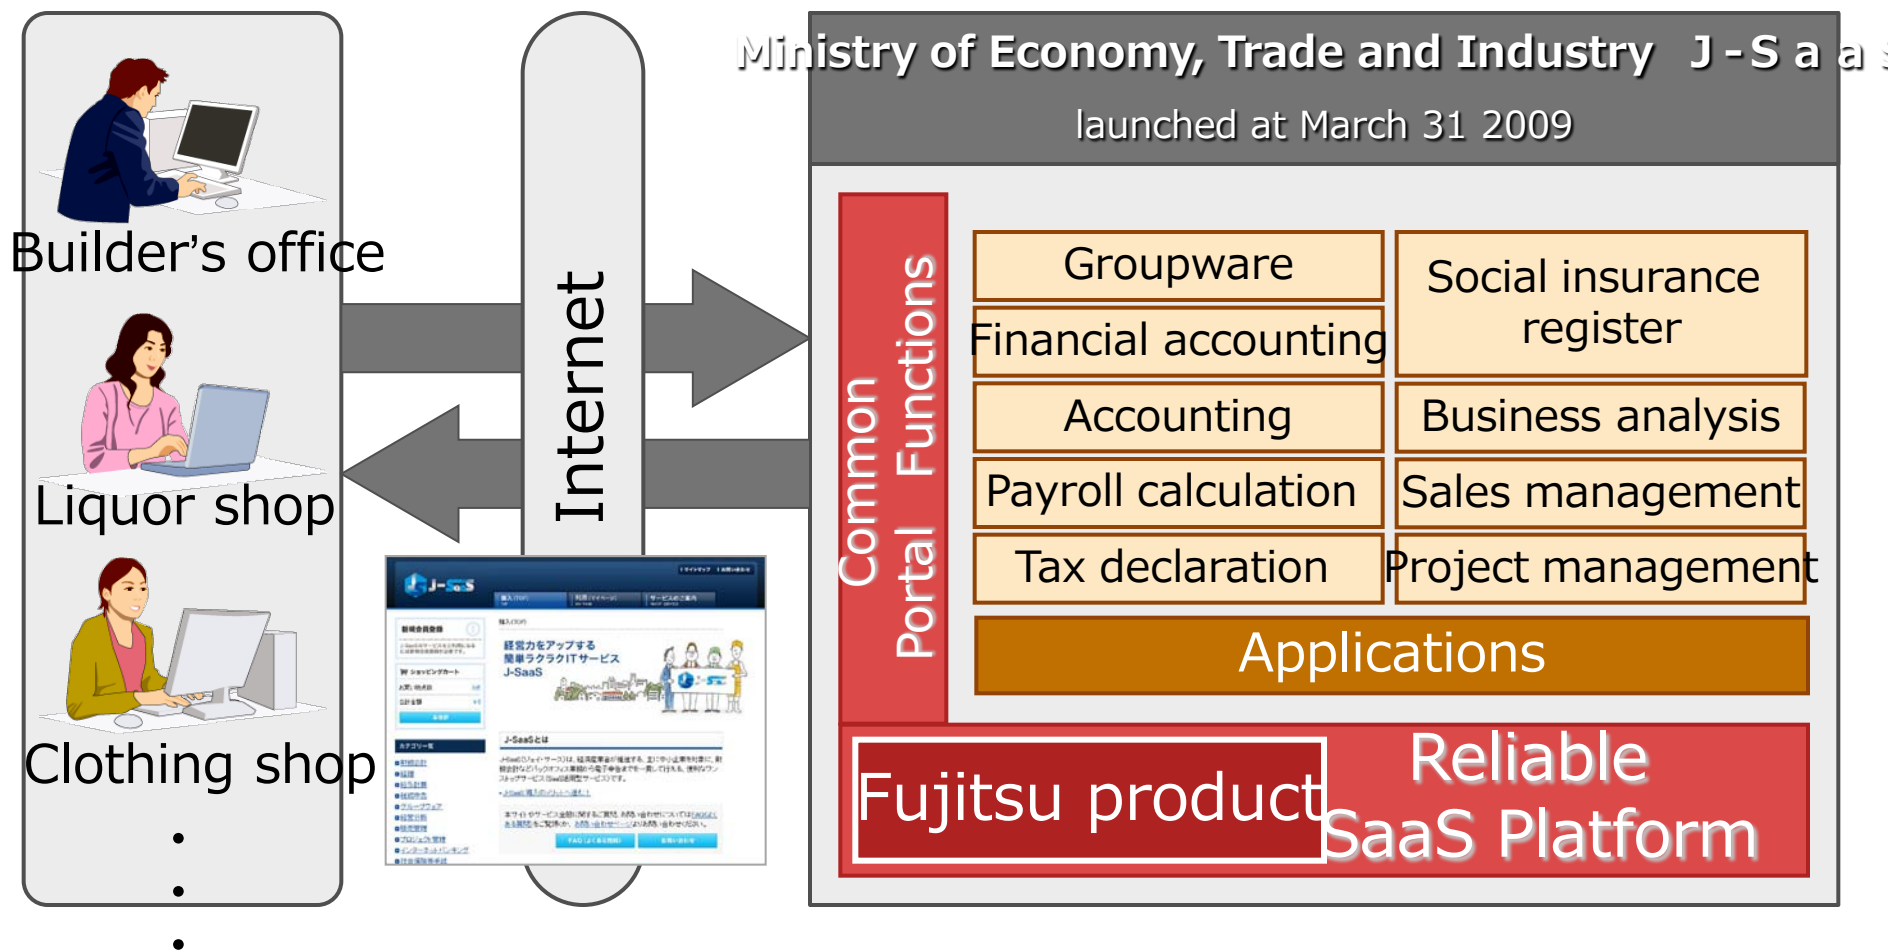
Builder's office

Liquor shop

Clothing shop

・
・
・

Internet

J-SaaS

経営力をアップする
簡単ラクラクITサービス
J-SaaS

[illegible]

Ministry of Economy, Trade and Industry J-Saa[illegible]

launched at March 31 2009

Common Portal Functions

Groupware

Financial accounting

Accounting

Payroll calculation

Tax declaration

Social insurance register

Business analysis

Sales management

Project management

Applications

Fujitsu product

Reliable SaaS Platform